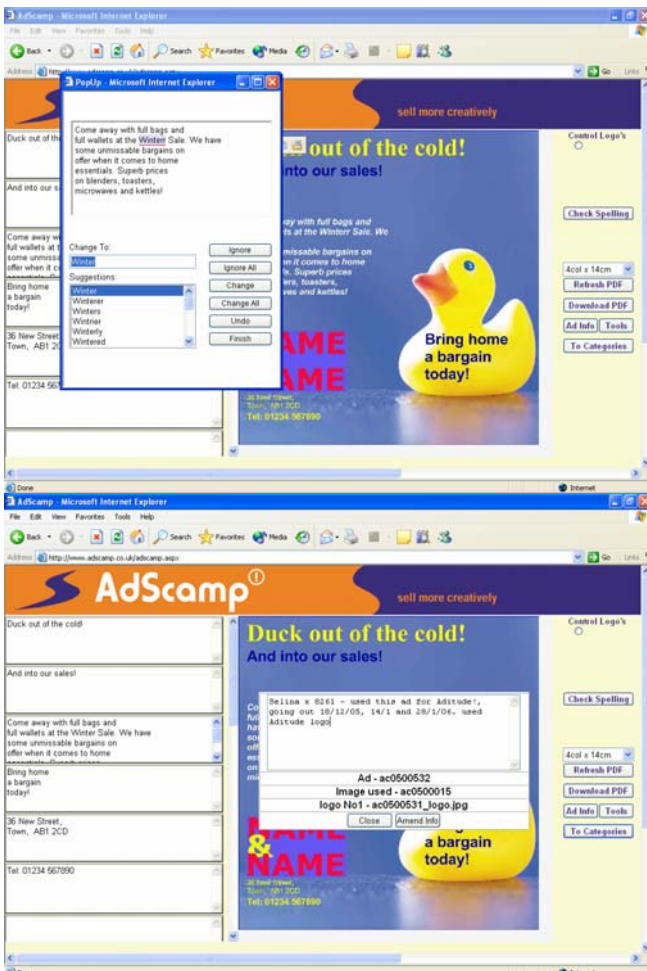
AdScamp - Microsoft Internet Explorer

File Edit View Favorites Tools Help

Back Search Favorites Media

Address

Go Links

PopUp - Microsoft Internet Explorer

Come away with full bags and full wallets at the Winterr Sale. We have some unmissable bargains on offer when it comes to home essentials. Superb prices on blenders, toasters, microwaves and kettles!

Change To:
Winter

Suggestions:
Winter
Winterer
Winters
Wintrier
Winterly
Wintered

Ignore
Ignore All
Change
Change All
Undo
Finish

sell more creatively

Duck out of the

And into our s

Come away with full wallets at the some unmissa offer when it c

Bring home a bargain today!

36 New Street Town, AB1 2C

Tel: 01234 567

out of the cold!
into our sales!

way with full bags and ts at the Winterr Sale. We

nmissable bargains on n it comes to home s. Superb prices ers, toasters, ves and kettles!

AME
AME

Bring home a bargain today!

Tel: 01234 567890

Control Logo's

Check Spelling

4col x 14cm
Refresh PDF
Download PDF
Ad Info
Tools
To Categories

Done

Internet

AdScamp - Microsoft Internet Explorer

File Edit View Favorites Tools Help

Back Search Favorites Media

Address http://www.adscamp.co.uk/adscamp.aspx

Go Links

AdScamp

sell more creatively

Duck out of the cold!

And into our sales!

Come away with full bags and full wallets at the Winter Sale. We have some unmissable bargains on offer when it comes to home essentials. Superb prices

Bring home a bargain today!

36 New Street, Town, AB1 2CD

Tel: 01234 567890

Duck out of the cold!
And into our sales!

Selina x 8261 - used this ad for Aditude!, going out 18/12/05, 14/1 and 28/1/06. used Aditude logo

Ad - ac0500532
Image used - ac0500015
logo No1 - ac0500531_logo.jpg

Close
Amend Info

&
NAME

a bargain today!

Tel: 01234 567890

Control Logo's

Check Spelling

4col x 14cm
Refresh PDF
Download PDF
Ad Info
Tools
To Categories